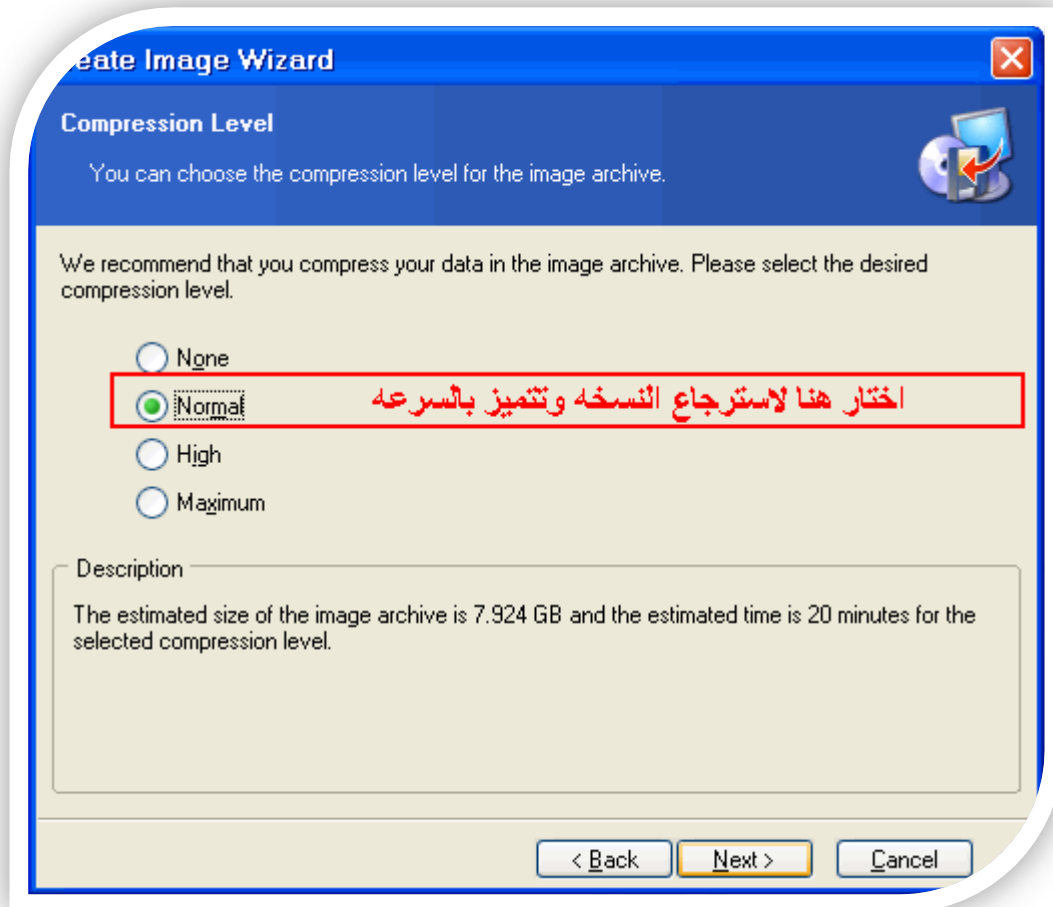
eate Image Wizard

Compression Level

You can choose the compression level for the image archive.

We recommend that you compress your data in the image archive. Please select the desired compression level.

None

Normal

اختار هنا لاسترجاع النسخه وتتميز بالسرعه

High

Maximum

Description

The estimated size of the image archive is 7.924 GB and the estimated time is 20 minutes for the selected compression level.

< Back

Next >

Cancel